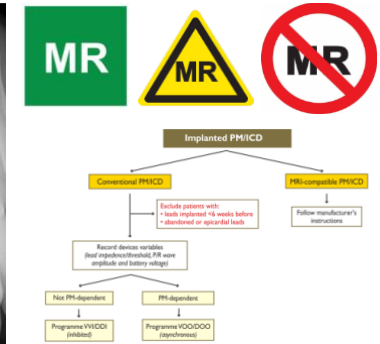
MR

MR

MR

Implanted PM/ICD

Conventional PM/ICD

MRI-compatible PM/ICD

Exclude patients with:
• leads implanted <6 weeks before
• abandoned or epicardial leads

Follow manufacturer's instructions

Record devices variables
(lead impedence/threshold, P/R wave amplitude and battery voltage)

Not PM-dependent

PM-dependent

Programme VVI/DDI
(inhibited)

Programme VOO/DOO
(asynchronous)